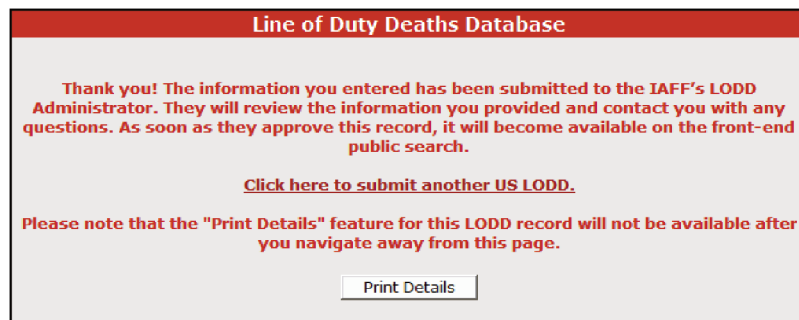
Line of Duty Deaths Database

Thank you! The information you entered has been submitted to the IAFF's LODD Administrator. They will review the information you provided and contact you with any questions. As soon as they approve this record, it will become available on the front-end public search.

Click here to submit another US LODD.

Please note that the "Print Details" feature for this LODD record will not be available after you navigate away from this page.

Print Details